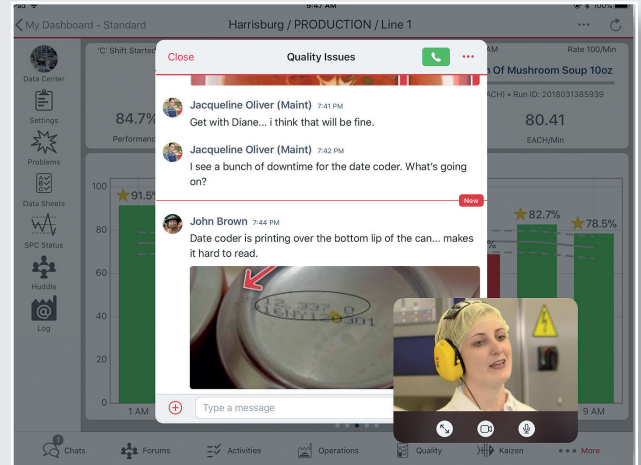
iPad 9:47 AM 100%

My Dashboard - Standard

Harrisburg / PRODUCTION / Line 1

'C' Shift Started

Rate 100/Min

n Of Mushroom Soup 10oz

ACH) • Run ID: 2018031385939

Data Center

Settings

Problems

Data Sheets

SPC Status

Huddle

Log

84.7%

Performance

80.41

EACH/Min

100

91.5%

82.7%

78.5%

80

60

40

20

0

1 AM

9 AM

Close

Quality Issues

Jacqueline Oliver (Maint) 7:41 PM

Get with Diane... i think that will be fine.

Jacqueline Oliver (Maint) 7:42 PM

I see a bunch of downtime for the date coder. What's going on?

New

John Brown 7:44 PM

Date coder is printing over the bottom lip of the can... makes it hard to read.

Type a message

1

Chats

Forums

Activities

Operations

Quality

Kaizen

More